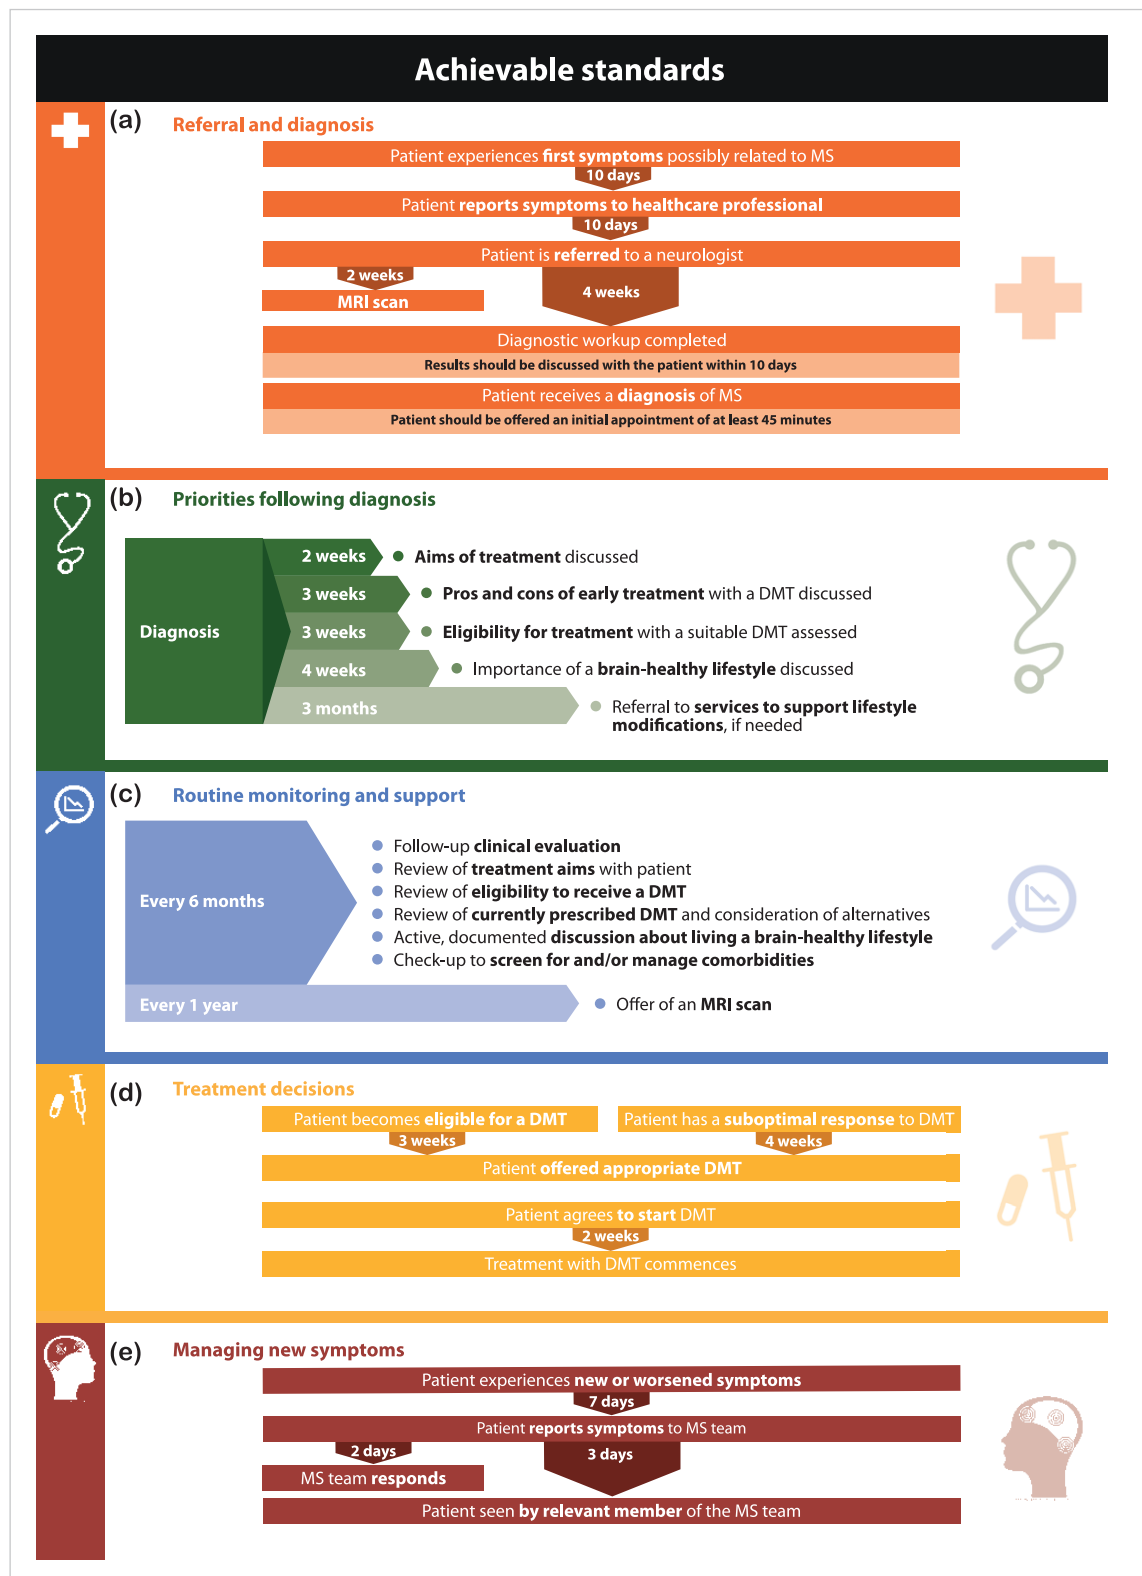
Achievable standards

(a) Referral and diagnosis

Patient experiences first symptoms possibly related to MS
10 days
Patient reports symptoms to healthcare professional
10 days
Patient is referred to a neurologist
2 weeks
MRI scan
4 weeks
Diagnostic workup completed
Results should be discussed with the patient within 10 days
Patient receives a diagnosis of MS
Patient should be offered an initial appointment of at least 45 minutes

(b) Priorities following diagnosis

Diagnosis
2 weeks • Aims of treatment discussed
3 weeks • Pros and cons of early treatment with a DMT discussed
3 weeks • Eligibility for treatment with a suitable DMT assessed
4 weeks • Importance of a brain-healthy lifestyle discussed
3 months • Referral to services to support lifestyle modifications, if needed

(c) Routine monitoring and support

Every 6 months
• Follow-up clinical evaluation
• Review of treatment aims with patient
• Review of eligibility to receive a DMT
• Review of currently prescribed DMT and consideration of alternatives
• Active, documented discussion about living a brain-healthy lifestyle
• Check-up to screen for and/or manage comorbidities
Every 1 year
• Offer of an MRI scan

(d) Treatment decisions

Patient becomes eligible for a DMT
3 weeks
Patient has a suboptimal response to DMT
4 weeks
Patient offered appropriate DMT
Patient agrees to start DMT
2 weeks
Treatment with DMT commences

(e) Managing new symptoms

Patient experiences new or worsened symptoms
7 days
Patient reports symptoms to MS team
2 days
MS team responds
3 days
Patient seen by relevant member of the MS team